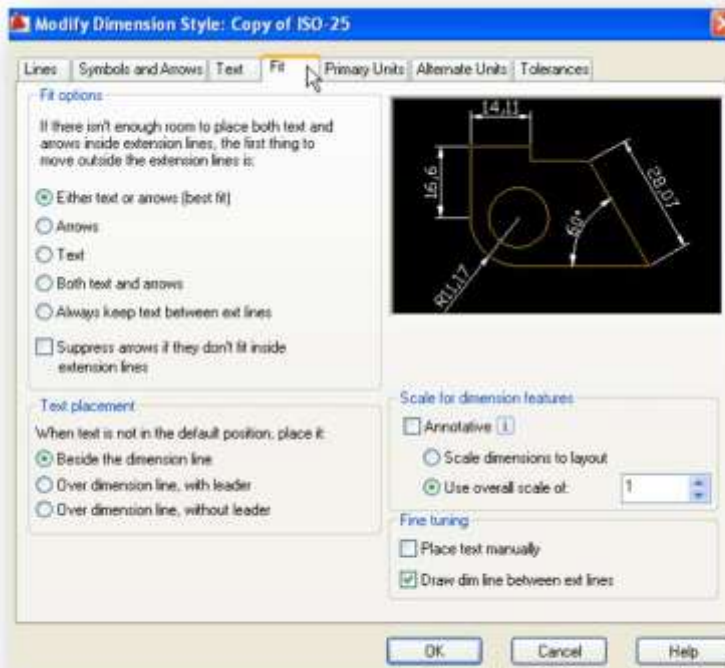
Modify Dimension Style: Copy of ISO-25

Lines | Symbols and Arrows | Text | Fit | Primary Units | Alternate Units | Tolerances

Fit options

If there isn't enough room to place both text and arrows inside extension lines, the first thing to move outside the extension lines is:

Either text or arrows (best fit)

Arrows

Text

Both text and arrows

Always keep text between ext lines

Suppress arrows if they don't fit inside extension lines

14,11

16,6

28,07

60°

R11,17

Text placement

When text is not in the default position, place it:

Beside the dimension line

Over dimension line, with leader

Over dimension line, without leader

Scale for dimension features

Annotative

Scale dimensions to layout

Use overall scale of: 1

Fine tuning

Place text manually

Draw dim line between ext lines

OK | Cancel | Help